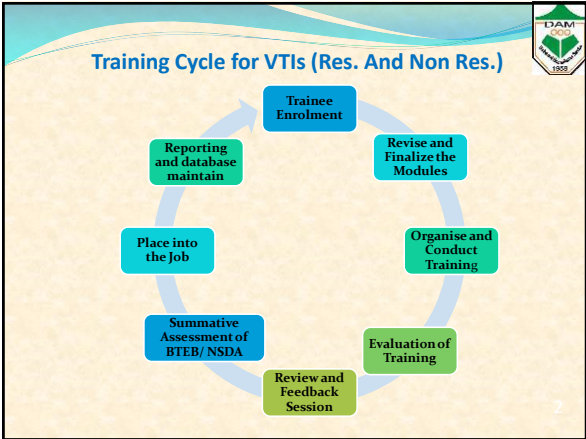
DAM

1958

Training Cycle for VTIs (Res. And Non Res.)

Trainee Enrolment

Revise and Finalize the Modules

Organise and Conduct Training

Evaluation of Training

Review and Feedback Session

Summative Assessment of BTEB/ NSDA

Place into the Job

Reporting and database maintain

2